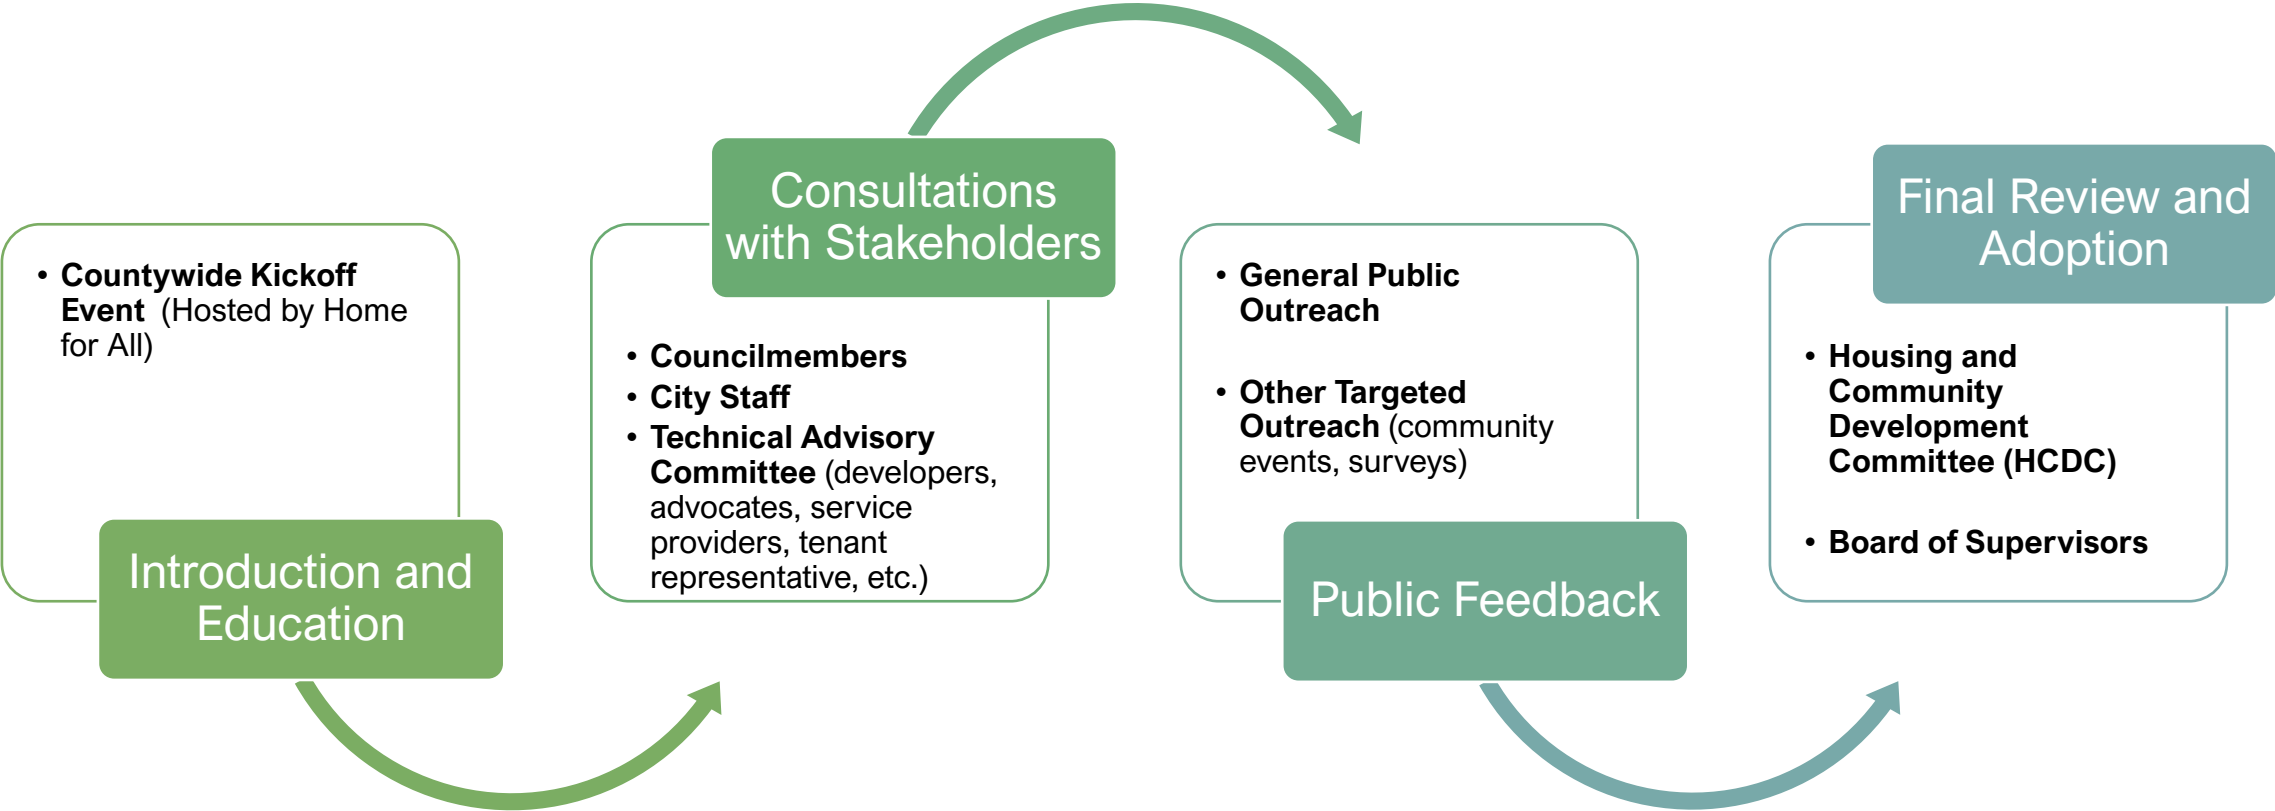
- Countywide Kickoff Event (Hosted by Home for All)

Introduction and Education

Consultations with Stakeholders

- Councilmembers
- City Staff
- Technical Advisory Committee (developers, advocates, service providers, tenant representative, etc.)

- General Public Outreach
- Other Targeted Outreach (community events, surveys)

Public Feedback

Final Review and Adoption

- Housing and Community Development Committee (HCDC)
- Board of Supervisors